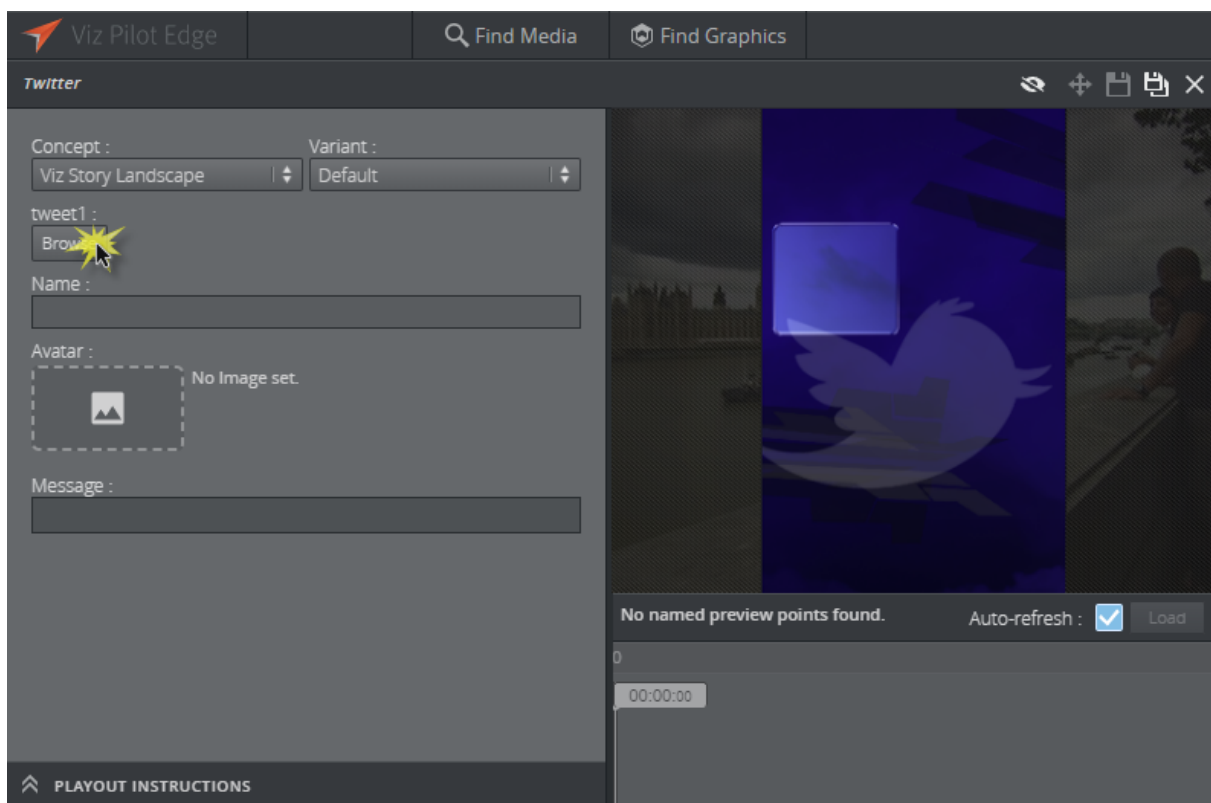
Viz Pilot Edge

Find Media

Find Graphics

Twitter

Concept :
Viz Story Landscape

Variant :
Default

tweet1 :
Brow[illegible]

Name :

Avatar :
No Image set.

Message :

No named preview points found.

Auto-refresh :

Load

0

00:00:00

PLAYOUT INSTRUCTIONS